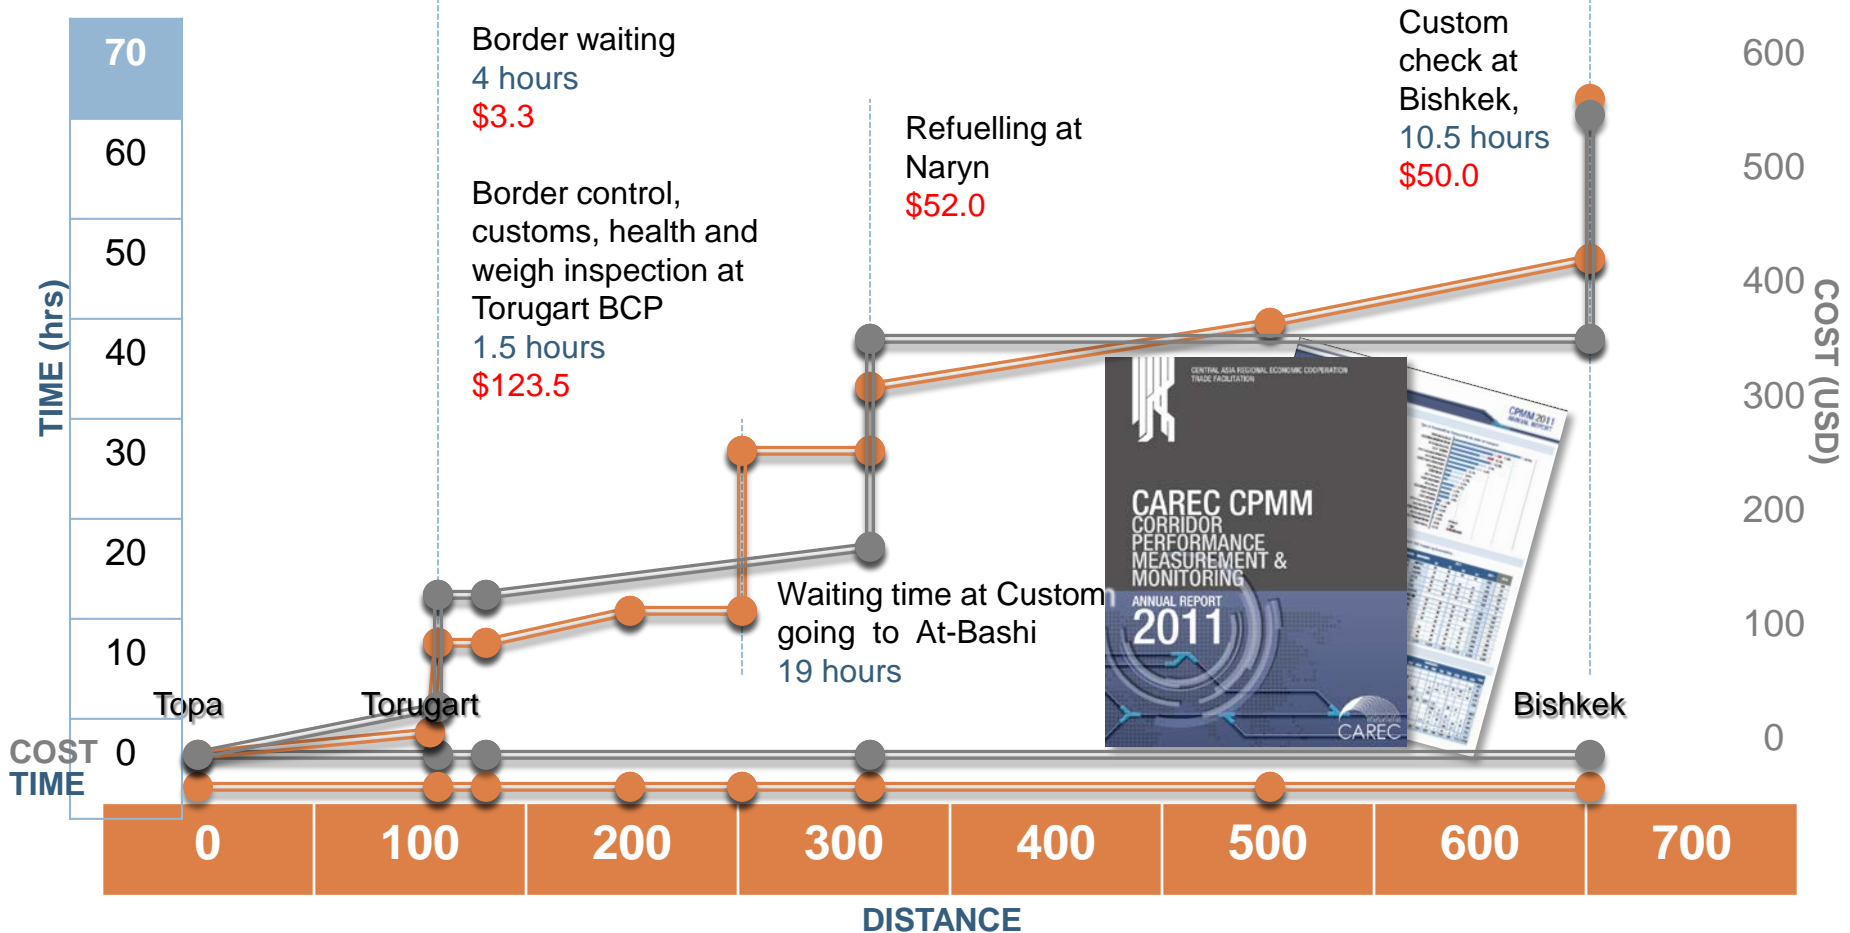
70
60
50
40
30
20
10
0

TIME (hrs)

COST
TIME

Border waiting
4 hours
$3.3

Border control, customs, health and weigh inspection at Torugart BCP
1.5 hours
$123.5

Refuelling at Naryn
$52.0

Custom check at Bishkek,
10.5 hours
$50.0

Waiting time at Custom going to At-Bashi
19 hours

CENTRAL ASIA REGIONAL ECONOMIC COOPERATION
TRADE FACILITATION
CAREC CPMM
CORRIDOR PERFORMANCE MEASUREMENT & MONITORING
ANNUAL REPORT
2011
CAREC

CPMM 2011

Topa
Torugart
Bishkek

600
500
400
300
200
100
0

COST (USD)

0
100
200
300
400
500
600
700

DISTANCE